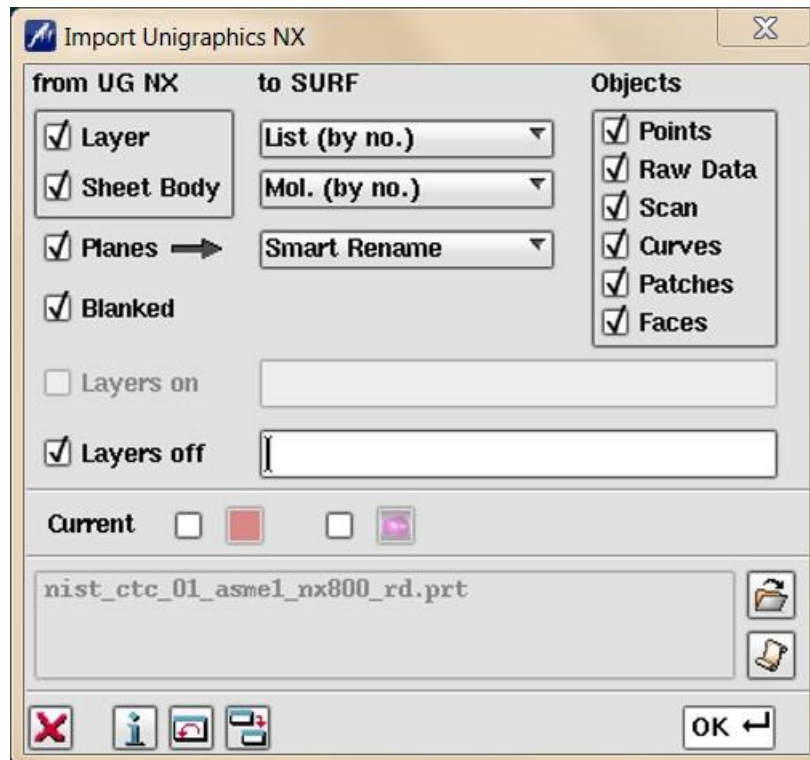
Import Unigraphics NX

from UG NX

to SURF

Objects

Layer

Sheet Body

List (by no.)

Mol. (by no.)

Points

Raw Data

Scan

Curves

Patches

Faces

Planes

Smart Rename

Blanked

Layers on

Layers off

Current

nist_ctc_01_asme1_nx800_rd.prt

i

OK